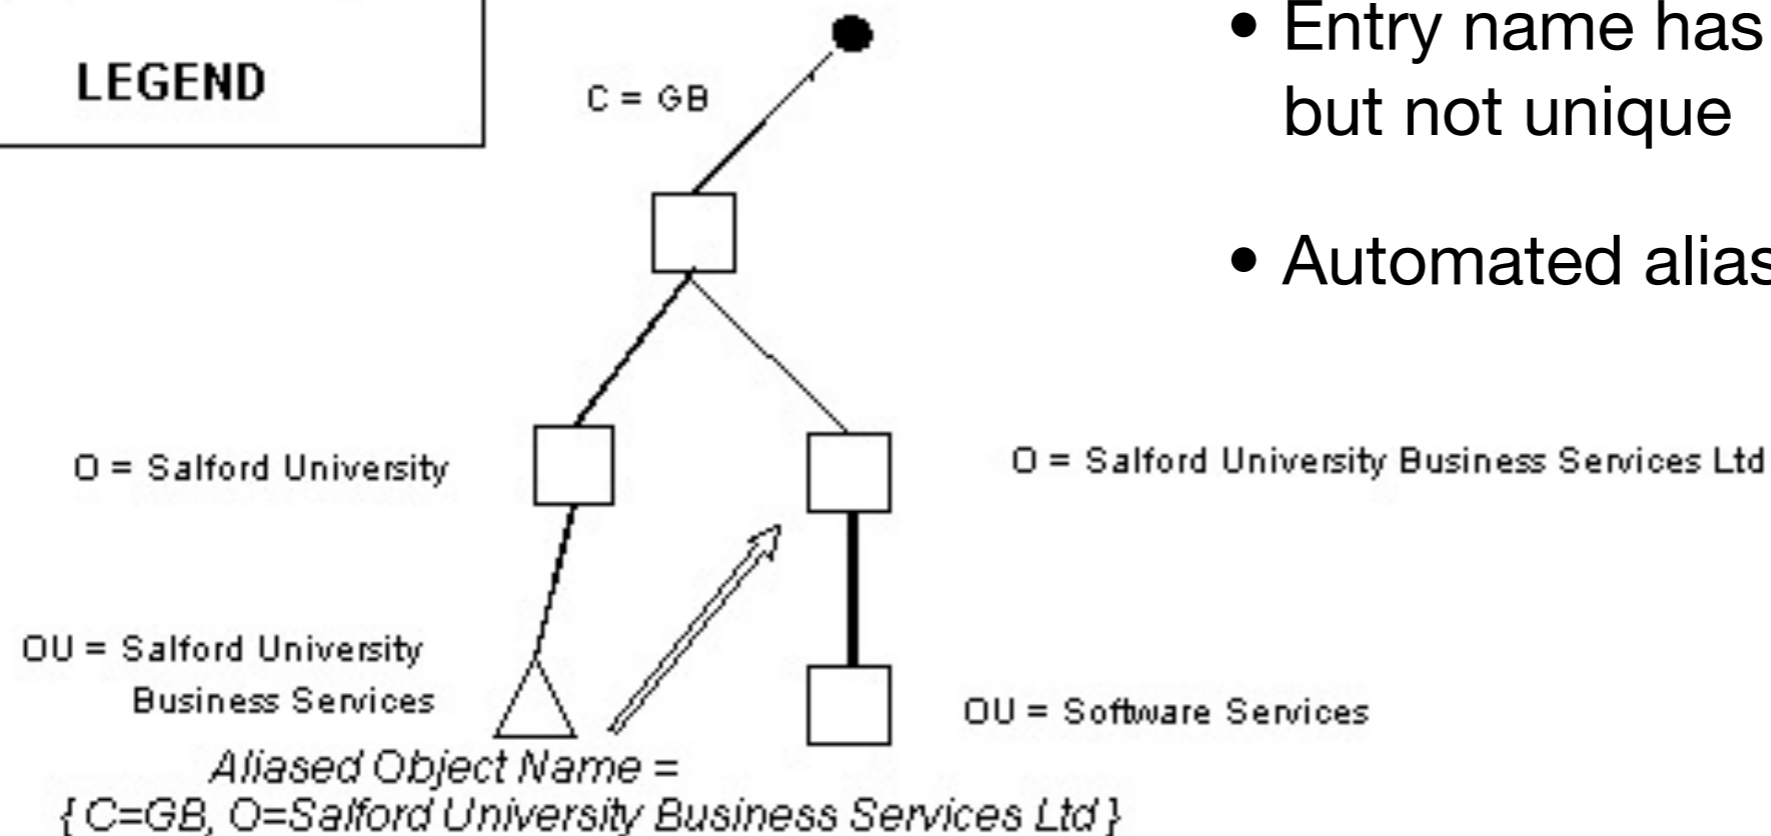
LEGEND

C = GB

O = Salford University

O = Salford University Business Services Ltd

OU = Salford University Business Services

OU = Software Services

Aliased Object Name = { C=GB, O=Salford University Business Services Ltd }

• Entry name has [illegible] but not unique

• Automated alias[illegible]